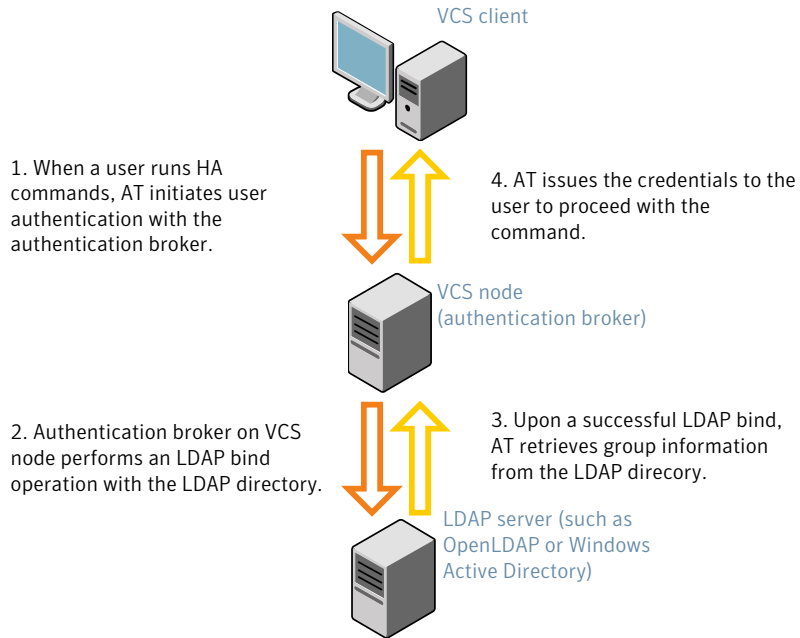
VCS client

1. When a user runs HA commands, AT initiates user authentication with the authentication broker.

4. AT issues the credentials to the user to proceed with the command.

VCS node (authentication broker)

2. Authentication broker on VCS node performs an LDAP bind operation with the LDAP directory.

3. Upon a successful LDAP bind, AT retrieves group information from the LDAP direcory.

LDAP server (such as OpenLDAP or Windows Active Directory)